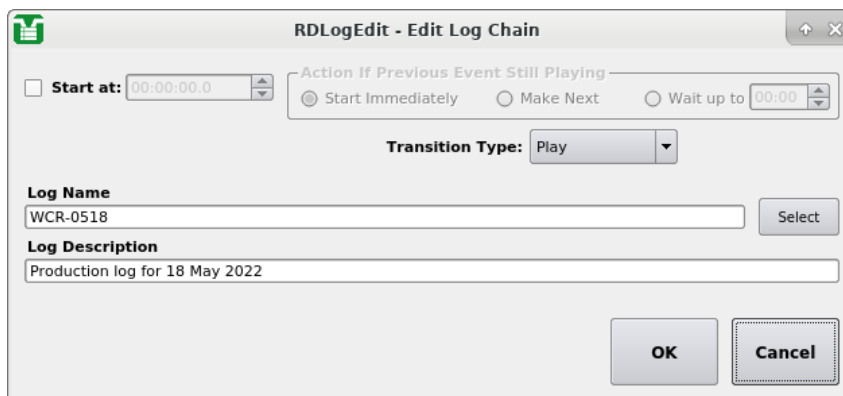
RDLogEdit - Edit Log Chain

Start at: 00:00:00.0

Action If Previous Event Still Playing

Start Immediately

Make Next

Wait up to 00:00

Transition Type: Play

Log Name

WCR-0518

Select

Log Description

Production log for 18 May 2022

OK

Cancel